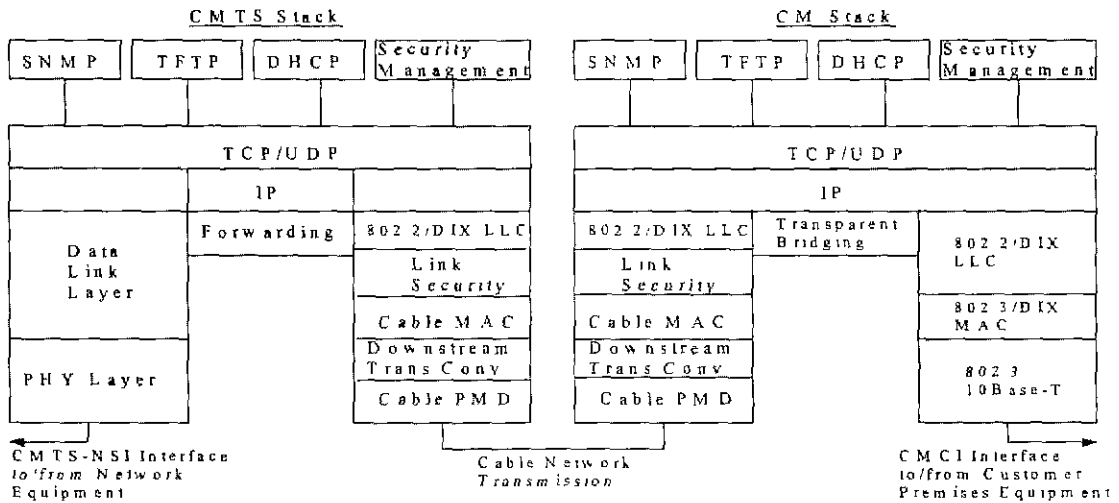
CMTS Stack

SNMP

TFTP

DHCP

Security Management

TCP/UDP

IP

Forwarding

802 2/DIX LLC

Data Link Layer

Link Security

Cable MAC

Downstream Trans Conv

PHY Layer

Cable PMD

CMTS-NSI Interface to/from Network Equipment

CM Stack

SNMP

TFTP

DHCP

Security Management

TCP/UDP

IP

802 2/DIX LLC

Transparent Bridging

802 2/DIX LLC

Link Security

802 3/DIX MAC

Cable MAC

Downstream Trans Conv

802 3 10Base-T

Cable PMD

Cable Network Transmission

CMCI Interface to/from Customer Premises Equipment